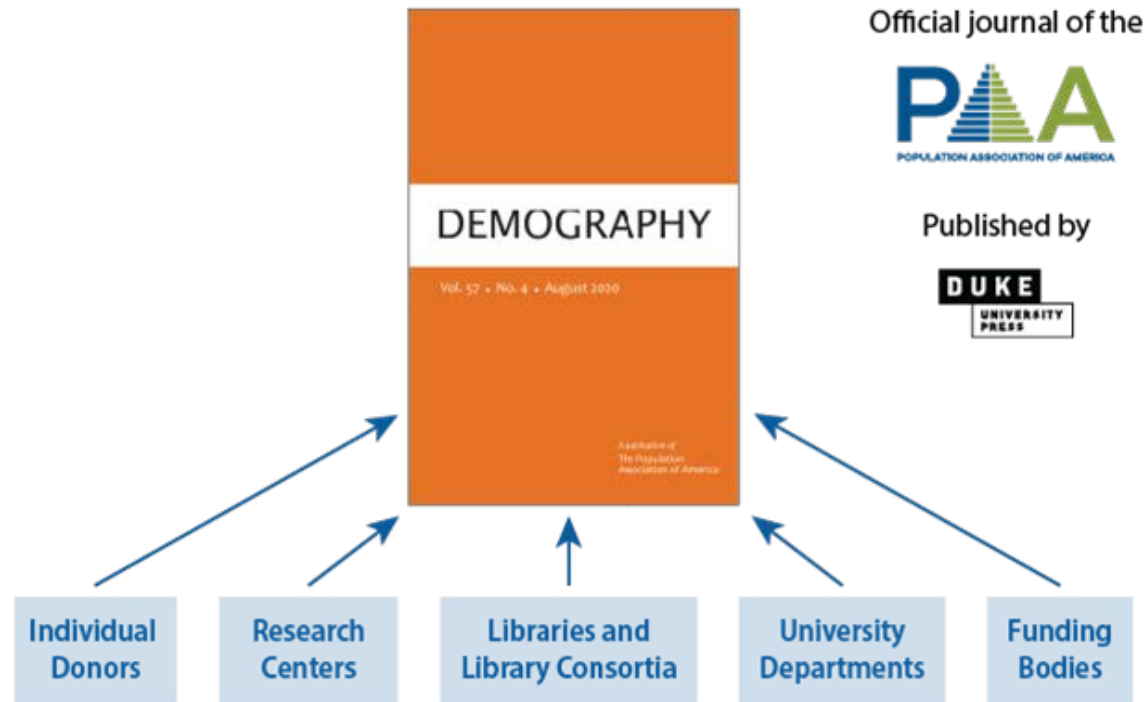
Official journal of the

PAA

POPULATION ASSOCIATION OF AMERICA

Published by

DUKE
UNIVERSITY PRESS

DEMOGRAPHY

Vol. 57 • No. 4 • August 2020

A publication of The Population Association of America

Individual Donors

Research Centers

Libraries and Library Consortia

University Departments

Funding Bodies